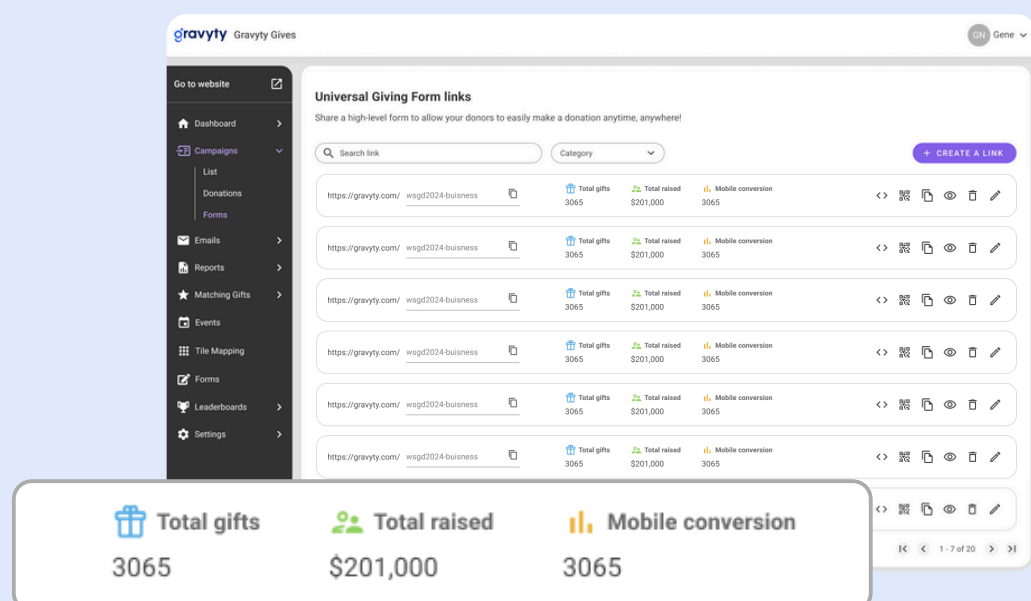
gravyty Gravyty Gives

GN Gene

Go to website

Dashboard

Campaigns

List

Donations

Forms

Emails

Reports

Matching Gifts

Events

Tile Mapping

Forms

Leaderboards

Settings

Universal Giving Form links

Share a high-level form to allow your donors to easily make a donation anytime, anywhere!

Search link

Category

+ CREATE A LINK

| | | Total gifts | Total raised | Mobile conversion |
|---|---|---|---|---|
| https://gravyty.com/ | wsgd2024-buisness | 3065 | $201,000 | 3065 |
| https://gravyty.com/ | wsgd2024-buisness | 3065 | $201,000 | 3065 |
| https://gravyty.com/ | wsgd2024-buisness | 3065 | $201,000 | 3065 |
| https://gravyty.com/ | wsgd2024-buisness | 3065 | $201,000 | 3065 |
| https://gravyty.com/ | wsgd2024-buisness | 3065 | $201,000 | 3065 |
| https://gravyty.com/ | wsgd2024-buisness | 3065 | $201,000 | 3065 |

1 - 7 of 20

| Total gifts | Total raised | Mobile conversion |
|---|---|---|
| 3065 | $201,000 | 3065 |